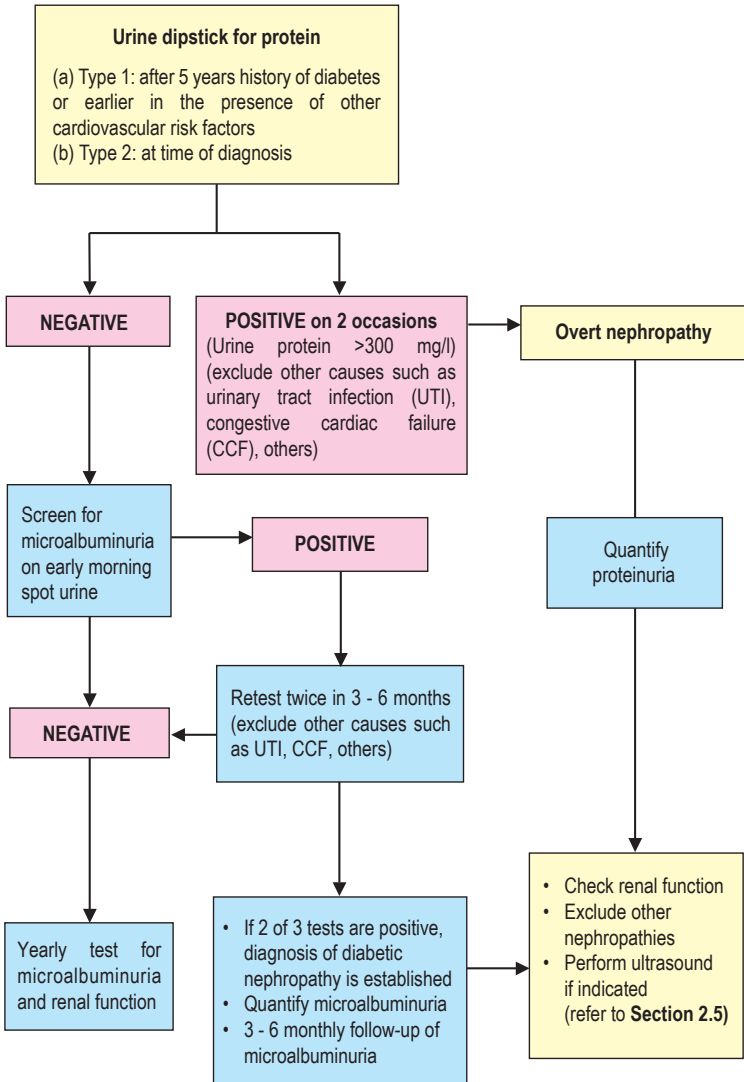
**Urine dipstick for protein**

(a) Type 1: after 5 years history of diabetes or earlier in the presence of other cardiovascular risk factors
(b) Type 2: at time of diagnosis

**NEGATIVE**

**POSITIVE on 2 occasions**
(Urine protein >300 mg/l) (exclude other causes such as urinary tract infection (UTI), congestive cardiac failure (CCF), others)

**Overt nephropathy**

Screen for microalbuminuria on early morning spot urine

**POSITIVE**

Quantify proteinuria

Retest twice in 3 - 6 months (exclude other causes such as UTI, CCF, others)

**NEGATIVE**

Yearly test for microalbuminuria and renal function

- If 2 of 3 tests are positive, diagnosis of diabetic nephropathy is established
- Quantify microalbuminuria
- 3 - 6 monthly follow-up of microalbuminuria

- Check renal function
- Exclude other nephropathies
- Perform ultrasound if indicated (refer to **Section 2.5)**